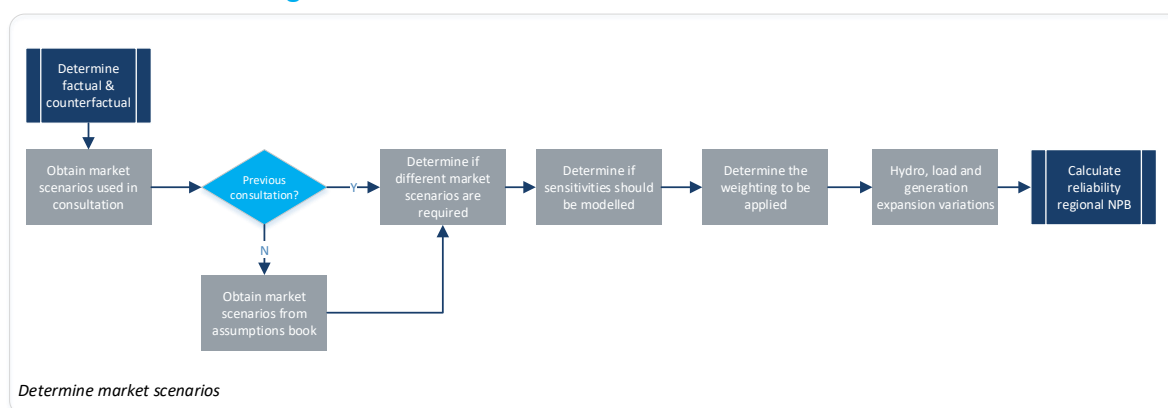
Determine factual & counterfactual

Obtain market scenarios used in consultation

Previous consultation?

Y

N

Obtain market scenarios from assumptions book

Determine if different market scenarios are required

Determine if sensitivities should be modelled

Determine the weighting to be applied

Hydro, load and generation expansion variations

Calculate reliability regional NPB

Determine market scenarios